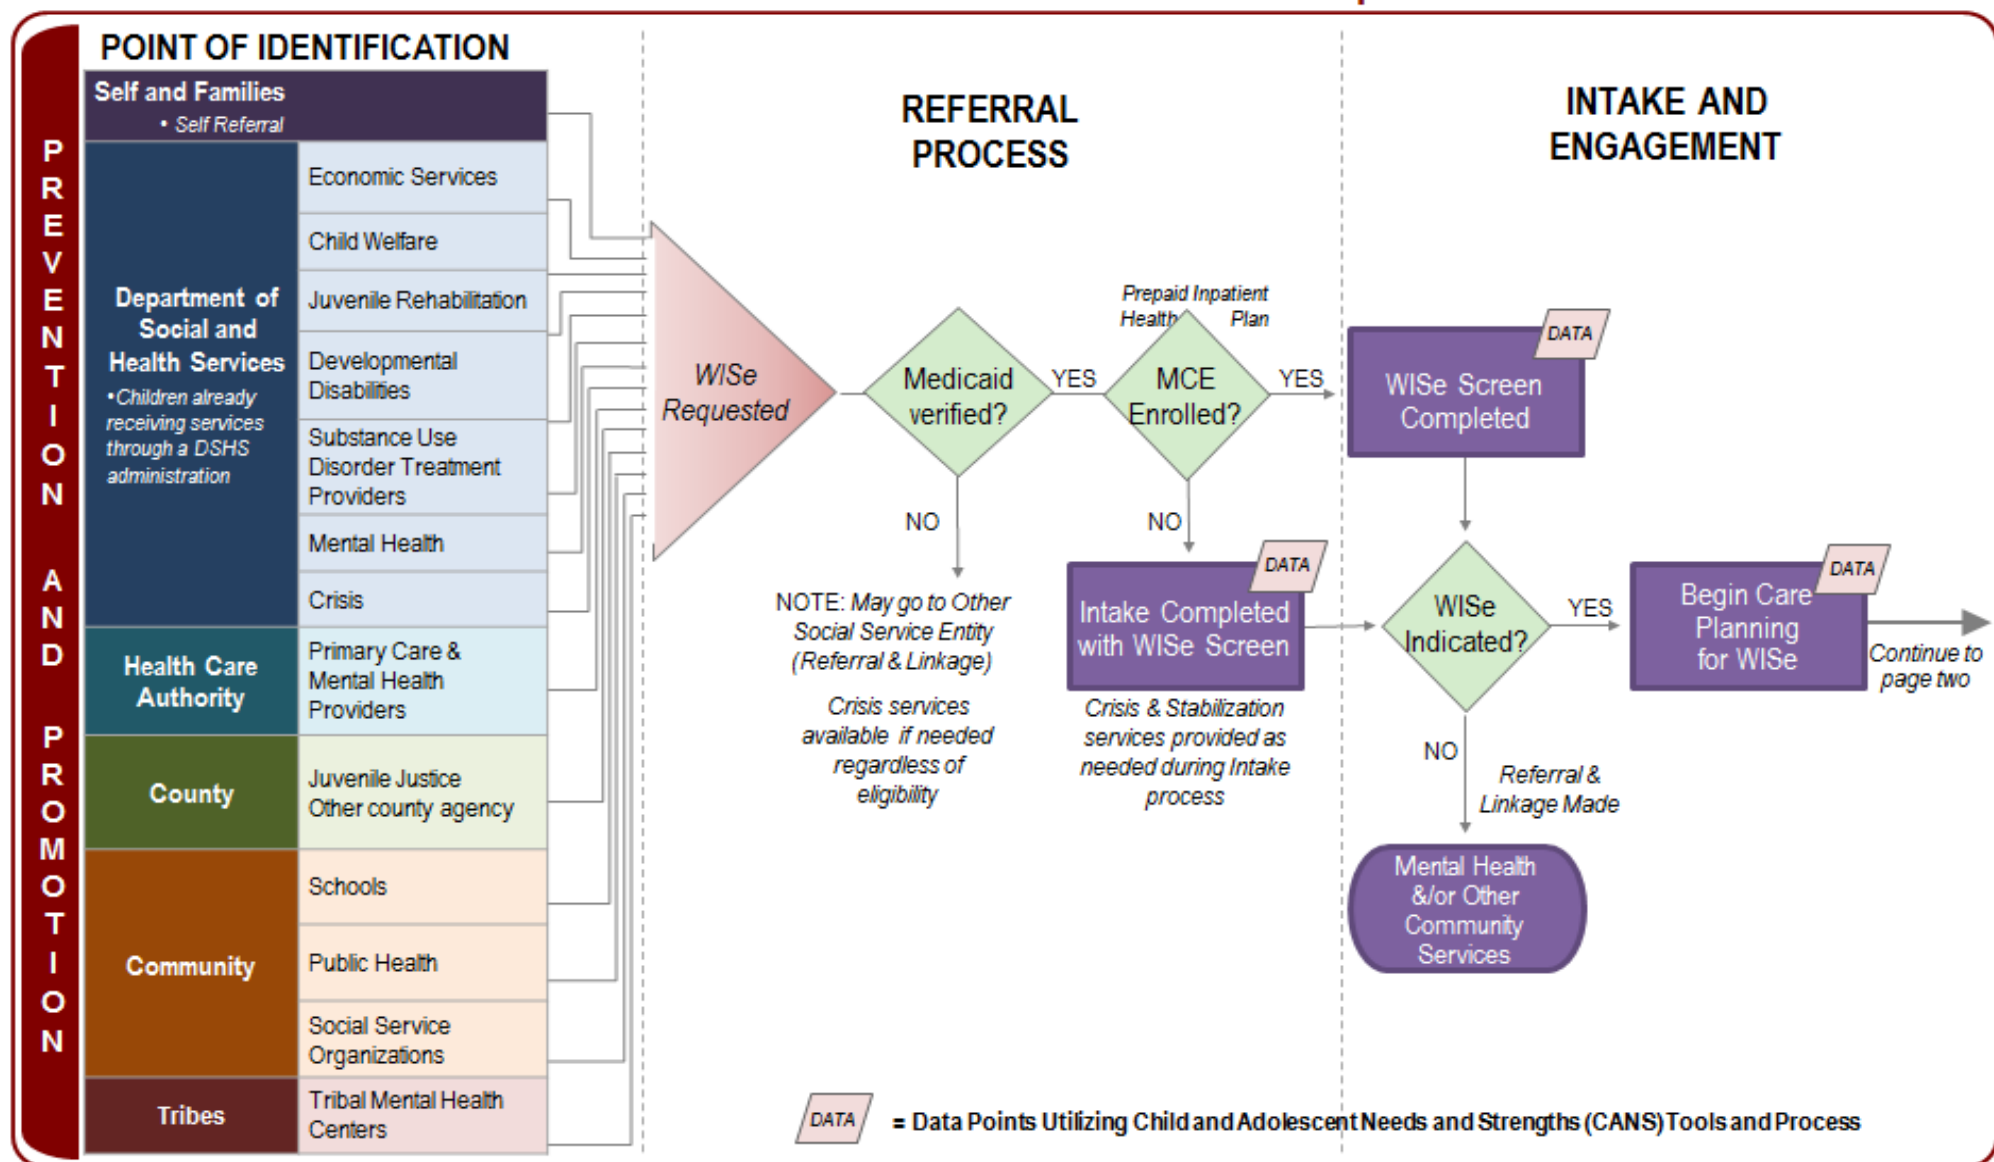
PREVENTION AND PROMOTION

POINT OF IDENTIFICATION

Self and Families
• Self Referral

Department of Social and Health Services
•Children already receiving services through a DSHS administration

Economic Services
Child Welfare
Juvenile Rehabilitation
Developmental Disabilities
Substance Use Disorder Treatment Providers
Mental Health
Crisis

Health Care Authority
Primary Care & Mental Health Providers

County
Juvenile Justice
Other county agency

Community
Schools
Public Health
Social Service Organizations

Tribes
Tribal Mental Health Centers

REFERRAL PROCESS

WISe Requested

Medicaid verified?
YES
NO

Prepaid Inpatient Health Plan
MCE Enrolled?
YES
NO

NOTE: May go to Other Social Service Entity (Referral & Linkage)

Crisis services available if needed regardless of eligibility

DATA
Intake Completed with WISe Screen

Crisis & Stabilization services provided as needed during Intake process

INTAKE AND ENGAGEMENT

DATA
WISe Screen Completed

WISe Indicated?
YES
NO

DATA
Begin Care Planning for WISe

Continue to page two

Referral & Linkage Made

Mental Health &/or Other Community Services

DATA = Data Points Utilizing Child and Adolescent Needs and Strengths (CANS) Tools and Process